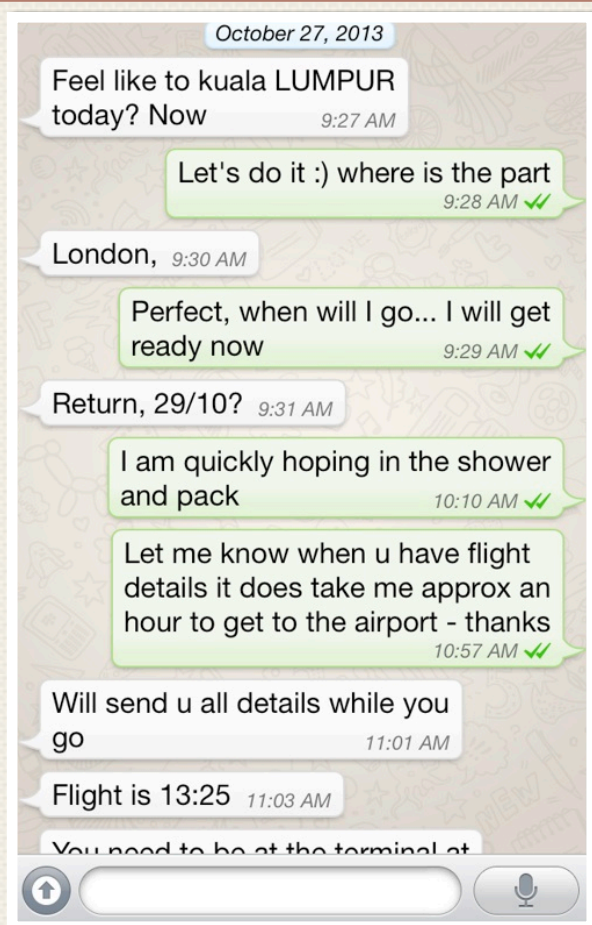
October 27, 2013

Feel like to kuala LUMPUR today? Now 9:27 AM

Let's do it :) where is the part 9:28 AM

London, 9:30 AM

Perfect, when will I go... I will get ready now 9:29 AM

Return, 29/10? 9:31 AM

I am quickly hoping in the shower and pack 10:10 AM

Let me know when u have flight details it does take me approx an hour to get to the airport - thanks 10:57 AM

Will send u all details while you go 11:01 AM

Flight is 13:25 11:03 AM

You need to be at the terminal at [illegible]